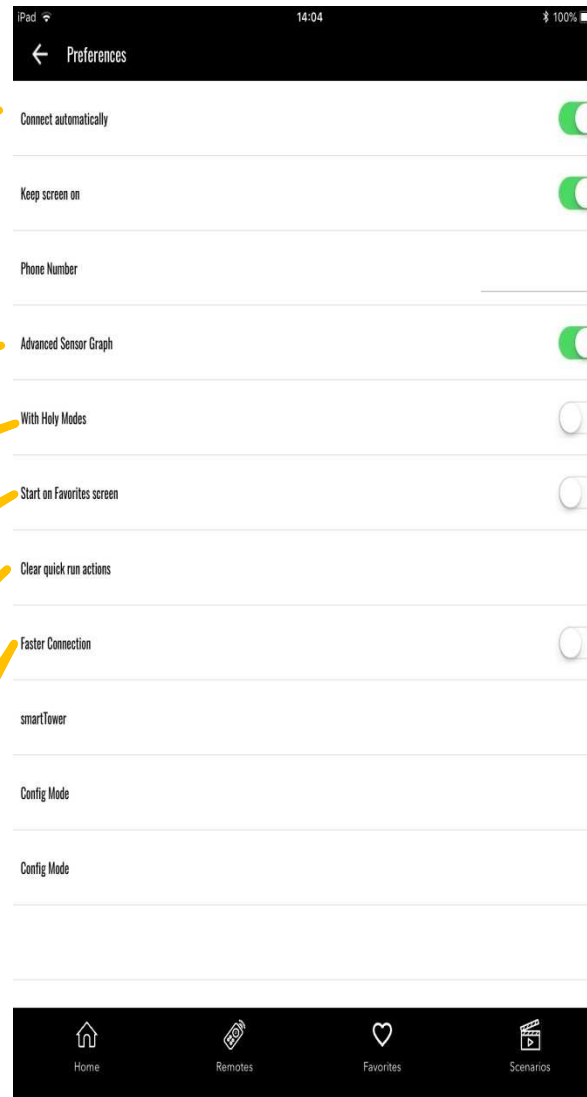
iPad 14:04 100%

Preferences

Connect automatically

Keep screen on

Phone Number

Advanced Sensor Graph

With Holy Modes

Start on Favorites screen

Clear quick run actions

Faster Connection

smartTower

Config Mode

Config Mode

Home Remotes Favorites Scenarios